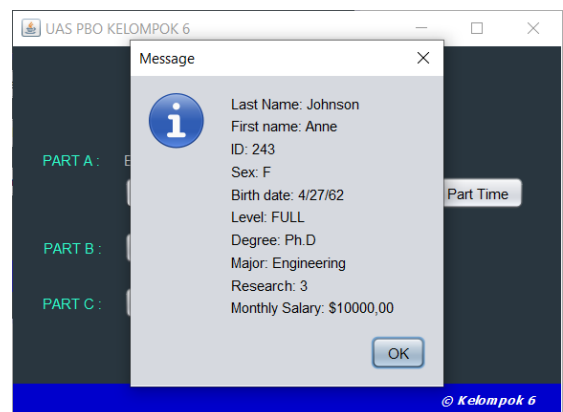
UAS PBO KELOMPOK 6

Message

Last Name: Johnson
First name: Anne
ID: 243
Sex: F
Birth date: 4/27/62
Level: FULL
Degree: Ph.D
Major: Engineering
Research: 3
Monthly Salary: $10000,00

OK

PART A : E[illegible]

Part Time

PART B :

PART C :

© Kelompok 6